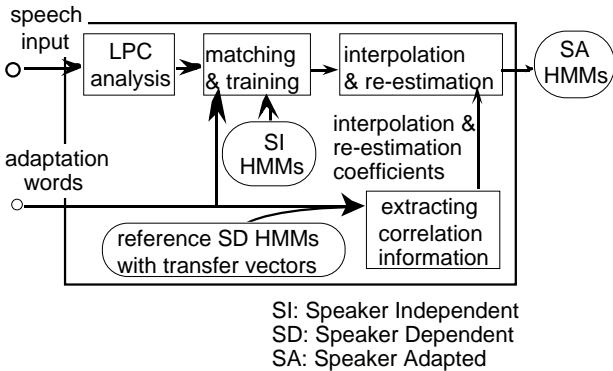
speech input

LPC analysis

matching & training

interpolation & re-estimation

SA HMMs

SI HMMs

interpolation & re-estimation coefficients

adaptation words

extracting correlation information

reference SD HMMs with transfer vectors

SI: Speaker Independent
SD: Speaker Dependent
SA: Speaker Adapted